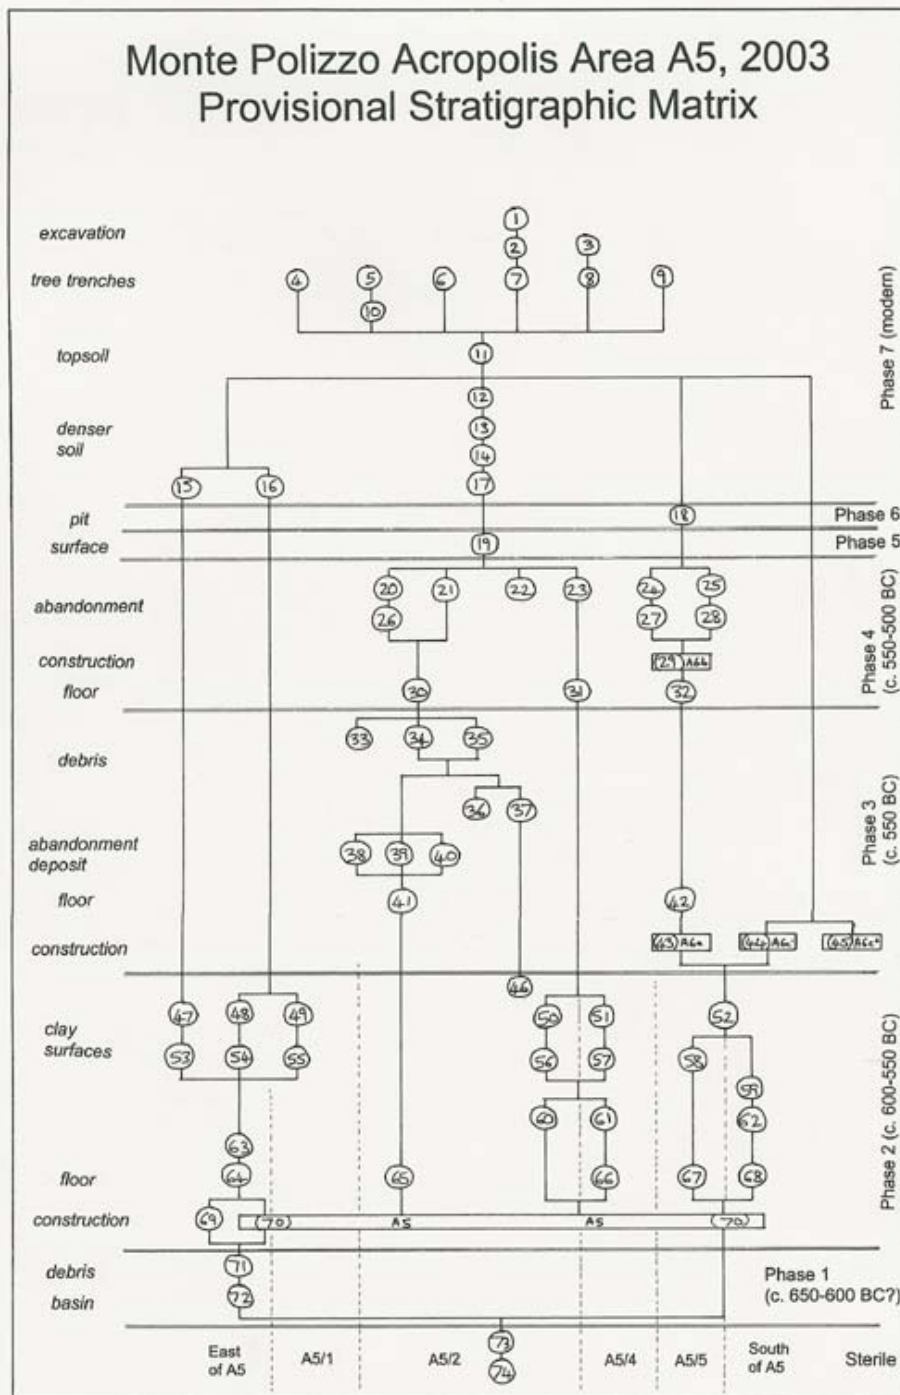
Monte Polizzo Acropolis Area A5, 2003
Provisional Stratigraphic Matrix

excavation
tree trenches
topsoil
denser soil
pit
surface
abandonment
construction
floor
debris
abandonment deposit
floor
construction
clay surfaces
floor
construction
debris
basin

1
2
3
4
5
6
7
8
9
10
11
12
13
14
15
16
17
18
19
20
21
22
23
24
25
26
27
28
(29) A6b
30
31
32
33
34
35
36
37
38
39
40
41
42
(43) A6a
(44) A6c
(45) A6c?
46
47
48
49
50
51
52
53
54
55
56
57
58
59
60
61
62
63
64
65
66
67
68
69
(70)
A5
A5
(70)
71
72
73
74

Phase 7 (modern)
Phase 6
Phase 5
Phase 4 (c. 550-500 BC)
Phase 3 (c. 550 BC)
Phase 2 (c. 600-550 BC)
Phase 1 (c. 650-600 BC?)

East of A5
A5/1
A5/2
A5/4
A5/5
South of A5
Sterile